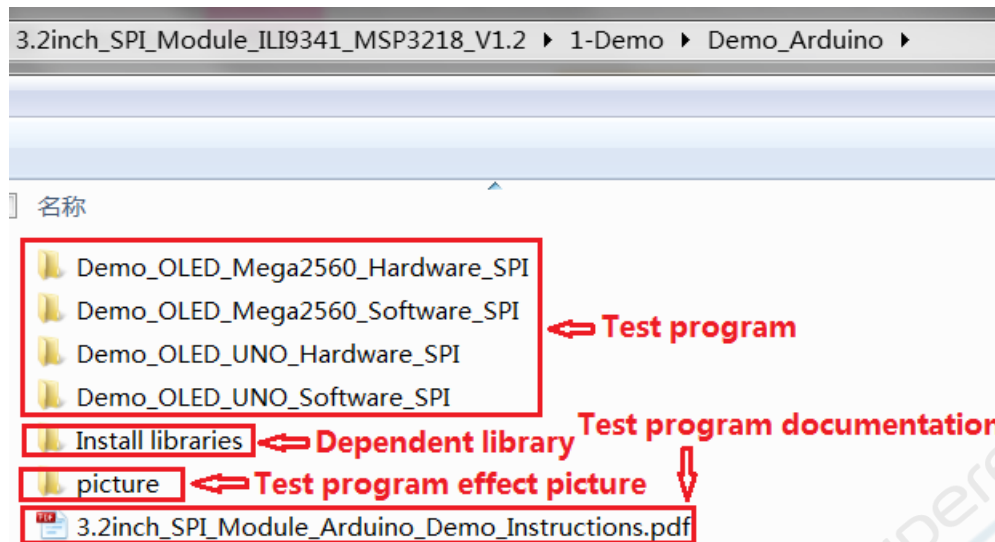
3.2inch_SPI_Module_ILI9341_MSP3218_V1.2 ▸ 1-Demo ▸ Demo_Arduino ▸

名称

Demo_OLED_Mega2560_Hardware_SPI
Demo_OLED_Mega2560_Software_SPI
Demo_OLED_UNO_Hardware_SPI
Demo_OLED_UNO_Software_SPI

Test program

Install libraries
Dependent library

Test program documentatio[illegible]

picture
Test program effect picture

3.2inch_SPI_Module_Arduino_Demo_Instructions.pdf